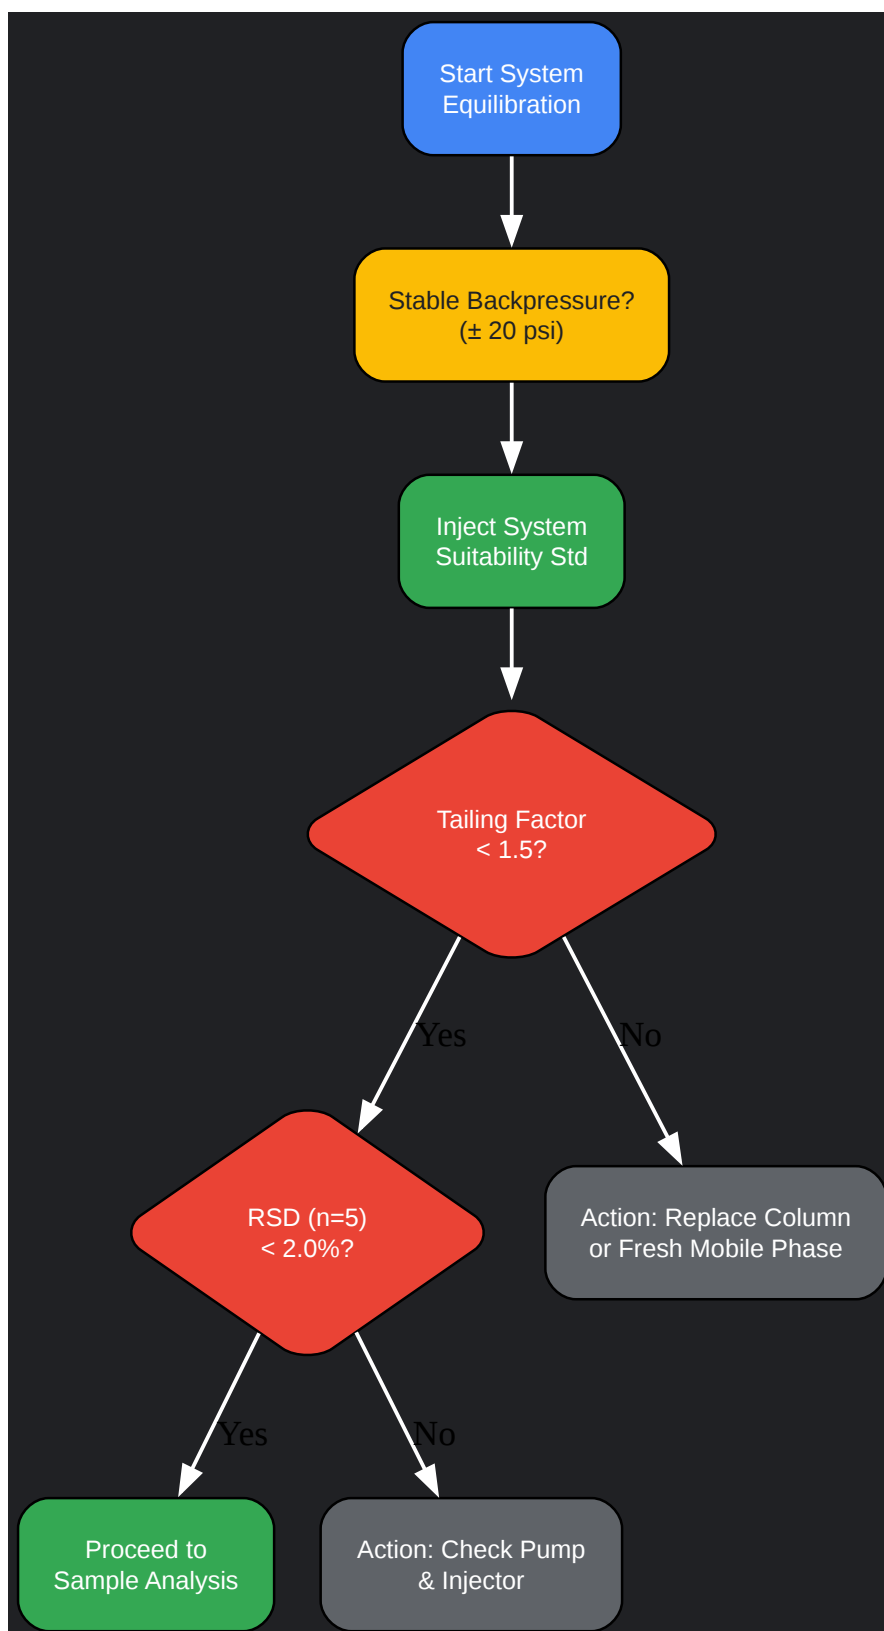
Start System Equilibration

Stable Backpressure? (± 20 psi)

Inject System Suitability Std

Tailing Factor < 1.5?

Yes

No

RSD (n=5) < 2.0%?

Action: Replace Column or Fresh Mobile Phase

Yes

No

Proceed to Sample Analysis

Action: Check Pump & Injector